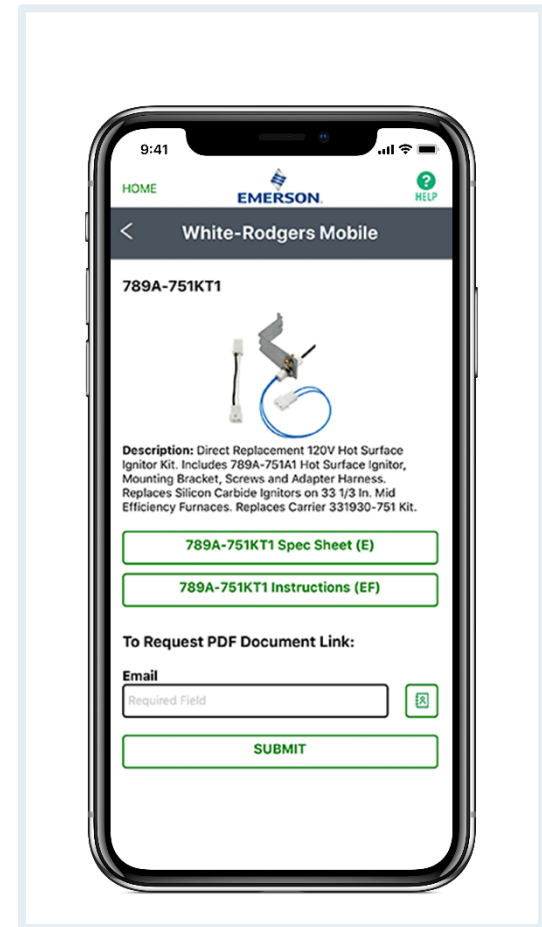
9:41

HOME

EMERSON.

HELP

White-Rodgers Mobile

789A-751KT1

Description: Direct Replacement 120V Hot Surface Ignitor Kit. Includes 789A-751A1 Hot Surface Ignitor, Mounting Bracket, Screws and Adapter Harness. Replaces Silicon Carbide Ignitors on 33 1/3 In. Mid Efficiency Furnaces. Replaces Carrier 331930-751 Kit.

789A-751KT1 Spec Sheet (E)

789A-751KT1 Instructions (EF)

To Request PDF Document Link:

Email

Required Field

SUBMIT